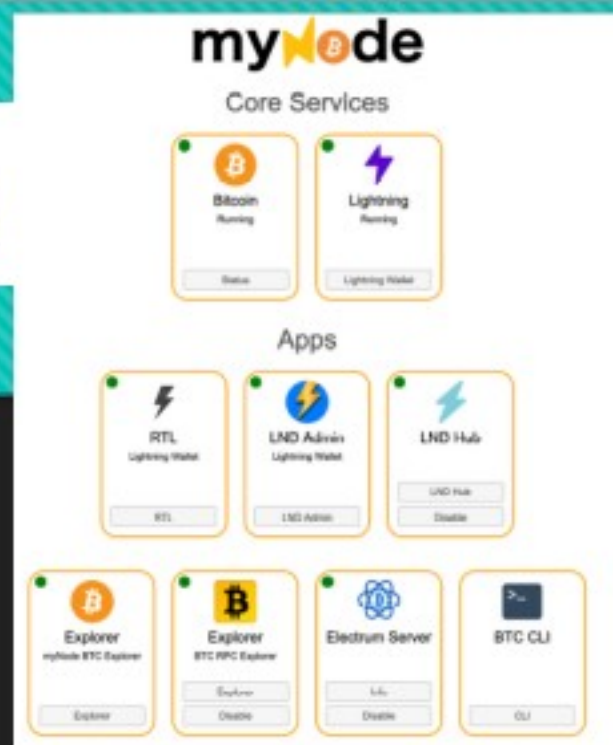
myNode

Core Services

Bitcoin
Running
Status

Lightning
Running
Lightning Wallet

Apps

RTL
Lightning Wallet
RTL

LND Admin
Lightning Wallet
LND Admin

LND Hub
LND Hub
Disable

Explorer
myNode BTC Explorer
Explorer

Explorer
BTC RPC Explorer
Explorer
Disable

Electrum Server
Info
Disable

BTC CLI
CLI